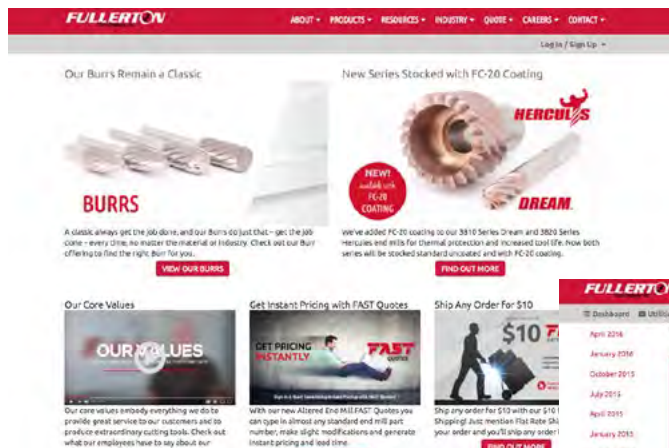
FULLERTON

ABOUT ▾ PRODUCTS ▾ RESOURCES ▾ INDUSTRY ▾ QUOTE ▾ CAREERS ▾ CONTACT ▾

Log In / Sign Up ▾

Our Burrs Remain a Classic

BURRS

A classic always get the job done, and our Burrs do just that – get the job done – every time, no matter the material or industry. Check out our Burr offering to find the right Burr for you.

VIEW OUR BURRS

New Series Stocked with FC-20 Coating

HERCULES

NEW! available with FC-20 COATING

DREAM

We've added FC-20 coating to our 3810 Series Dream and 3820 Series Hercules end mills for thermal protection and increased tool life. Now both series will be stocked standard uncoated and with FC-20 coating.

FIND OUT MORE

Our Core Values

OUR VALUES

Our core values embody everything we do to provide great service to our customers and to produce extraordinary cutting tools. Check out what our employees have to say about our

Get Instant Pricing with FAST Quotes

GET PRICING INSTANTLY

FAST QUOTES

With our new Altered End Mill FAST Quotes you can type in almost any standard end mill part number, make slight modifications and generate instant pricing and lead time.

Ship Any Order for $10

$10

Ship any order for $10 with our $10 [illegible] Shipping! Just mention Flat Rate Shi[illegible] your order and you'll ship any order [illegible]

FIND OUT MORE

FULLERTON

Dashboard Util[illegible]

April 2016

January 2016

October 2015

July 2015

April 2015

January 2015